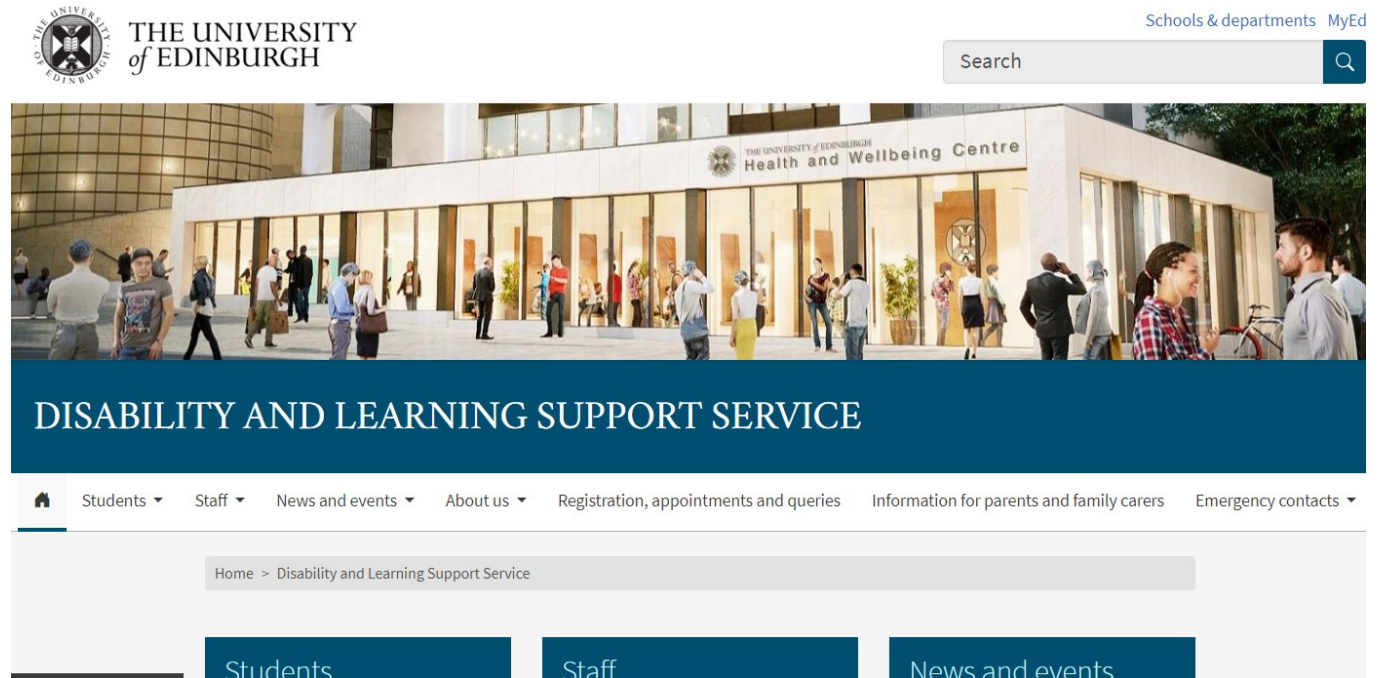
THE UNIVERSITY of EDINBURGH

Schools & departments MyEd

Search

THE UNIVERSITY of EDINBURGH Health and Wellbeing Centre

DISABILITY AND LEARNING SUPPORT SERVICE

Students Staff News and events About us Registration, appointments and queries Information for parents and family carers Emergency contacts

Home > Disability and Learning Support Service

Students

Staff

News and events